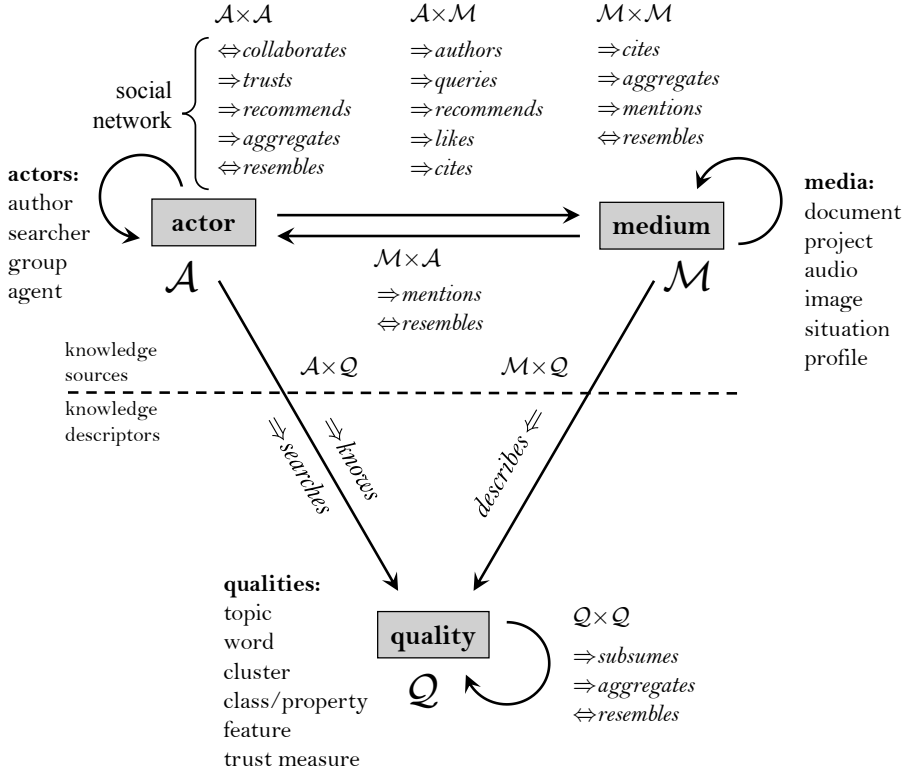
$\mathcal{A}\times\mathcal{A}$

social network

$\Leftrightarrow$ *collaborates*
$\Rightarrow$ *trusts*
$\Rightarrow$ *recommends*
$\Rightarrow$ *aggregates*
$\Leftrightarrow$ *resembles*

$\mathcal{A}\times\mathcal{M}$

$\Rightarrow$ *authors*
$\Rightarrow$ *queries*
$\Rightarrow$ *recommends*
$\Rightarrow$ *likes*
$\Rightarrow$ *cites*

$\mathcal{M}\times\mathcal{M}$

$\Rightarrow$ *cites*
$\Rightarrow$ *aggregates*
$\Rightarrow$ *mentions*
$\Leftrightarrow$ *resembles*

**actors:**
author
searcher
group
agent

**actor**

$\mathcal{A}$

**medium**

$\mathcal{M}$

**media:**
document
project
audio
image
situation
profile

$\mathcal{M}\times\mathcal{A}$

$\Rightarrow$ *mentions*
$\Leftrightarrow$ *resembles*

knowledge sources

knowledge descriptors

$\mathcal{A}\times\mathcal{Q}$

$\mathcal{M}\times\mathcal{Q}$

$\Rightarrow$ *searches*

$\Rightarrow$ *knows*

*describes* $\Leftarrow$

**qualities:**
topic
word
cluster
class/property
feature
trust measure

**quality**

$\mathcal{Q}$

$\mathcal{Q}\times\mathcal{Q}$

$\Rightarrow$ *subsumes*
$\Rightarrow$ *aggregates*
$\Leftrightarrow$ *resembles*